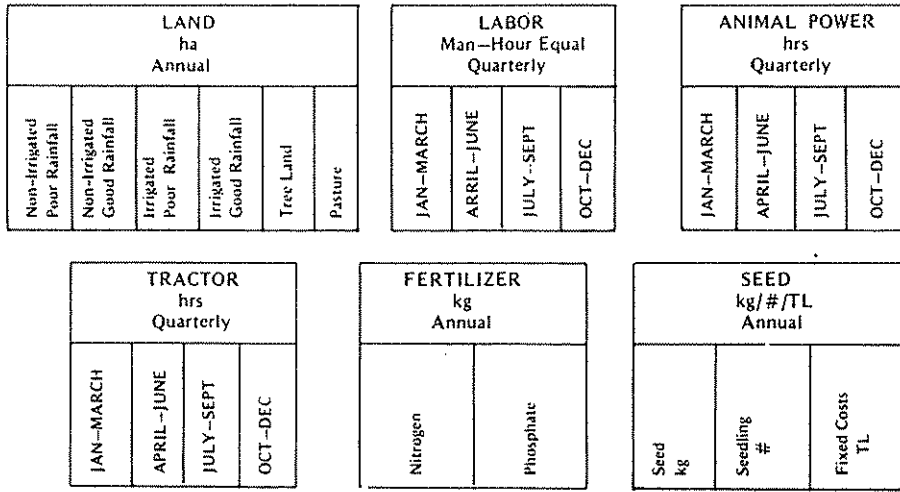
| LAND<br>ha<br>Annual | | | | | |
|---|---|---|---|---|---|
| Non-Irrigated Poor Rainfall | Non-Irrigated Good Rainfall | Irrigated Poor Rainfall | Irrigated Good Rainfall | Tree Land | Pasture |

| LABOR<br>Man–Hour Equal<br>Quarterly | | | |
|---|---|---|---|
| JAN–MARCH | ARRIL–JUNE | JULY–SEPT | OCT–DEC |

| ANIMAL POWER<br>hrs<br>Quarterly | | | |
|---|---|---|---|
| JAN–MARCH | APRIL–JUNE | JULY–SEPT | OCT–DEC |

| TRACTOR<br>hrs<br>Quarterly | | | |
|---|---|---|---|
| JAN–MARCH | APRIL–JUNE | JULY–SEPT | OCT–DEC |

| FERTILIZER<br>kg<br>Annual | |
|---|---|
| Nitrogen | Phosphate |

| SEED<br>kg/#/TL<br>Annual | | |
|---|---|---|
| Seed kg | Seedling # | Fixed Costs TL |